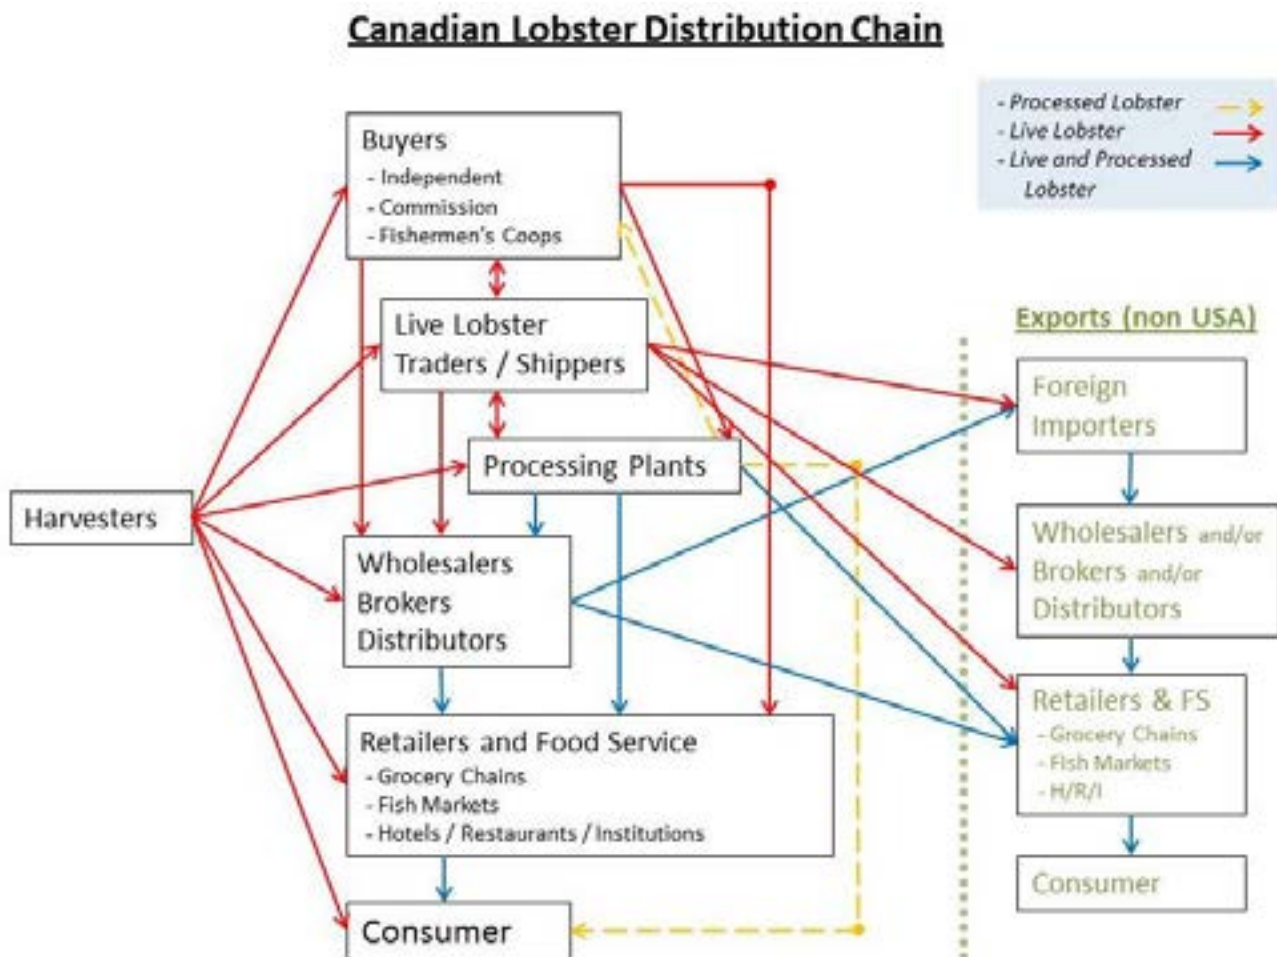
Canadian Lobster Distribution Chain

- Processed Lobster
- Live Lobster
- Live and Processed Lobster

Buyers
- Independent
- Commission
- Fishermen's Coops

Live Lobster Traders / Shippers

Processing Plants

Harvesters

Wholesalers Brokers Distributors

Retailers and Food Service
- Grocery Chains
- Fish Markets
- Hotels / Restaurants / Institutions

Consumer

Exports (non USA)

Foreign Importers

Wholesalers and/or Brokers and/or Distributors

Retailers & FS
- Grocery Chains
- Fish Markets
- H/R/I

Consumer